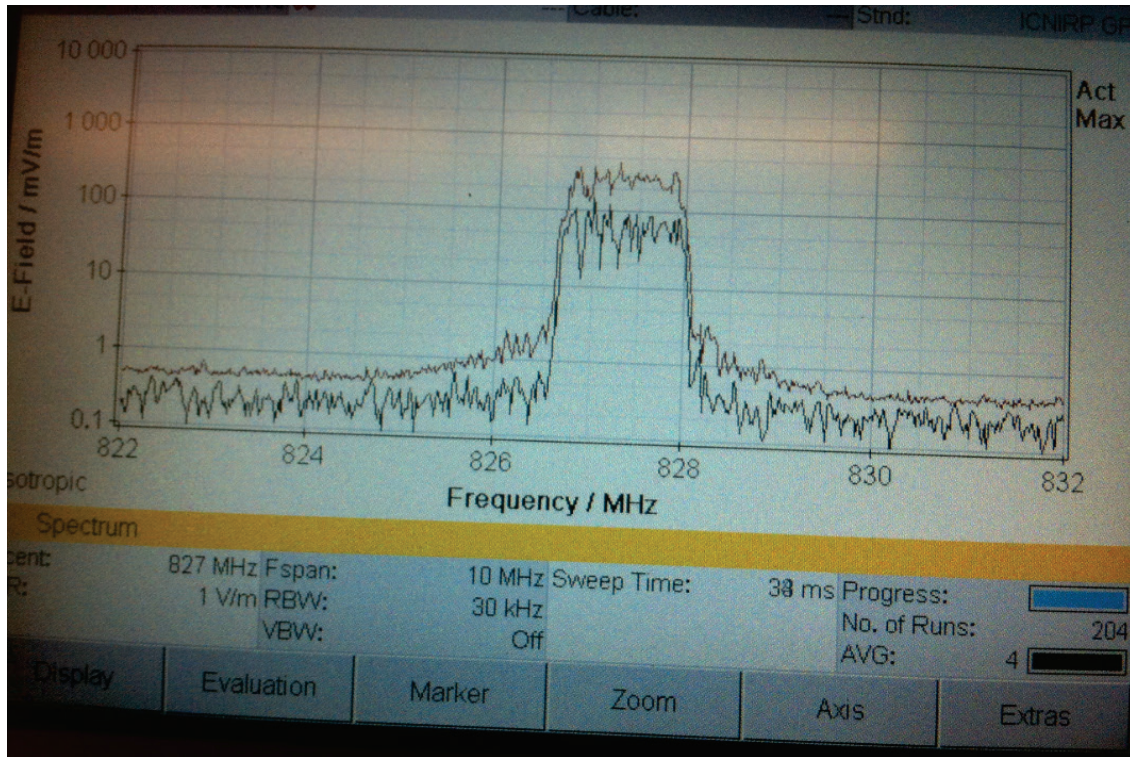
--- Cable: --- Stnd: ICNIRP GF

10 000
1 000
100
10
1
0.1

E-Field / mV/m

Act
Max

822 824 826 828 830 832

sotropic

Frequency / MHz

Spectrum

cent: 827 MHz Fspan: 10 MHz Sweep Time: 38 ms Progress:
R: 1 V/m RBW: 30 kHz No. of Runs: 204
VBW: Off AVG: 4

Display | Evaluation | Marker | Zoom | Axis | Extras